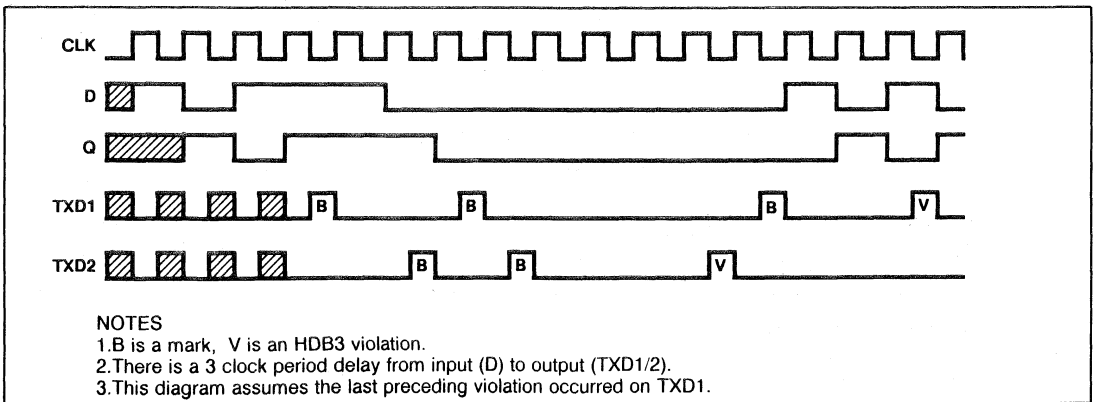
CLK

D

Q

TXD1 B B B V

TXD2 B B V

NOTES
1.B is a mark, V is an HDB3 violation.
2.There is a 3 clock period delay from input (D) to output (TXD1/2).
3.This diagram assumes the last preceding violation occurred on TXD1.